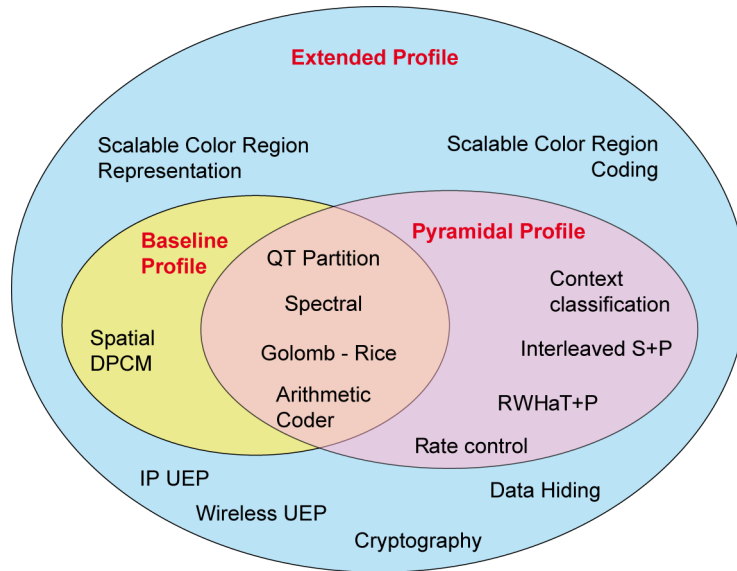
Extended Profile

Scalable Color Region Representation

Scalable Color Region Coding

Baseline Profile

Pyramidal Profile

QT Partition

Spectral

Golomb - Rice

Arithmetic Coder

Spatial DPCM

Context classification

Interleaved S+P

RWHaT+P

Rate control

IP UEP

Wireless UEP

Data Hiding

Cryptography